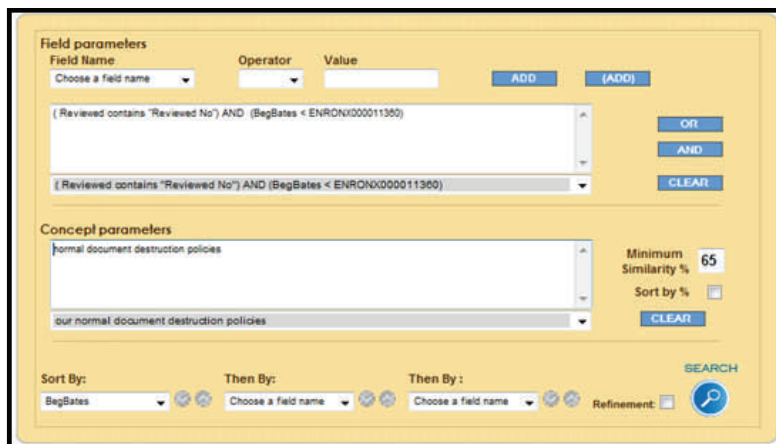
Field parameters

| Field Name | Operator | Value |
|---|---|---|
| Choose a field name | | |

ADD (ADD)

( Reviewed contains "Reviewed No") AND (BegBates < ENRONX000011360)

OR

AND

( Reviewed contains "Reviewed No") AND (BegBates < ENRONX000011360)

CLEAR

Concept parameters

normal document destruction policies

Minimum Similarity % 65

Sort by %

our normal document destruction policies

CLEAR

SEARCH

Sort By: BegBates

Then By: Choose a field name

Then By : Choose a field name

Refinement: